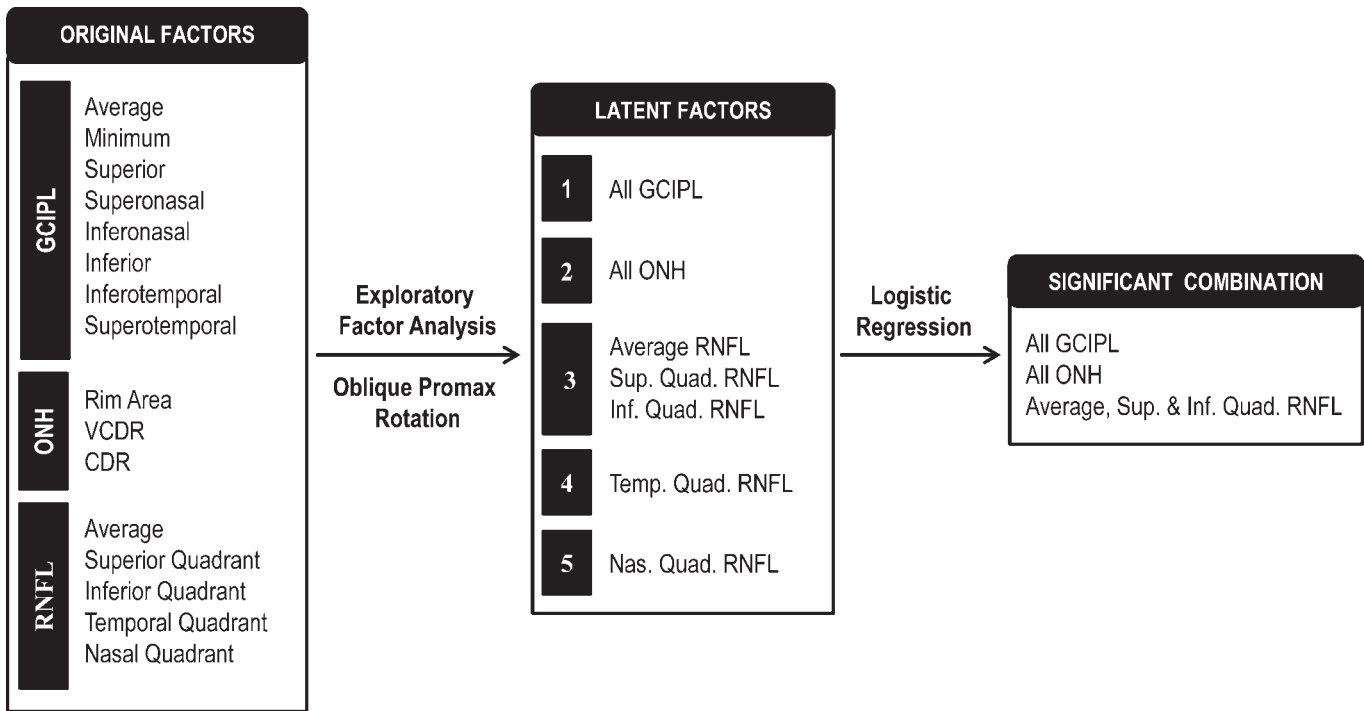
ORIGINAL FACTORS

GCIPL
Average
Minimum
Superior
Superonasal
Inferonasal
Inferior
Inferotemporal
Superotemporal

ONH
Rim Area
VCDR
CDR

RNFL
Average
Superior Quadrant
Inferior Quadrant
Temporal Quadrant
Nasal Quadrant

Exploratory Factor Analysis

Oblique Promax Rotation

LATENT FACTORS

1 All GCIPL

2 All ONH

3 Average RNFL
Sup. Quad. RNFL
Inf. Quad. RNFL

4 Temp. Quad. RNFL

5 Nas. Quad. RNFL

Logistic Regression

SIGNIFICANT COMBINATION

All GCIPL
All ONH
Average, Sup. & Inf. Quad. RNFL